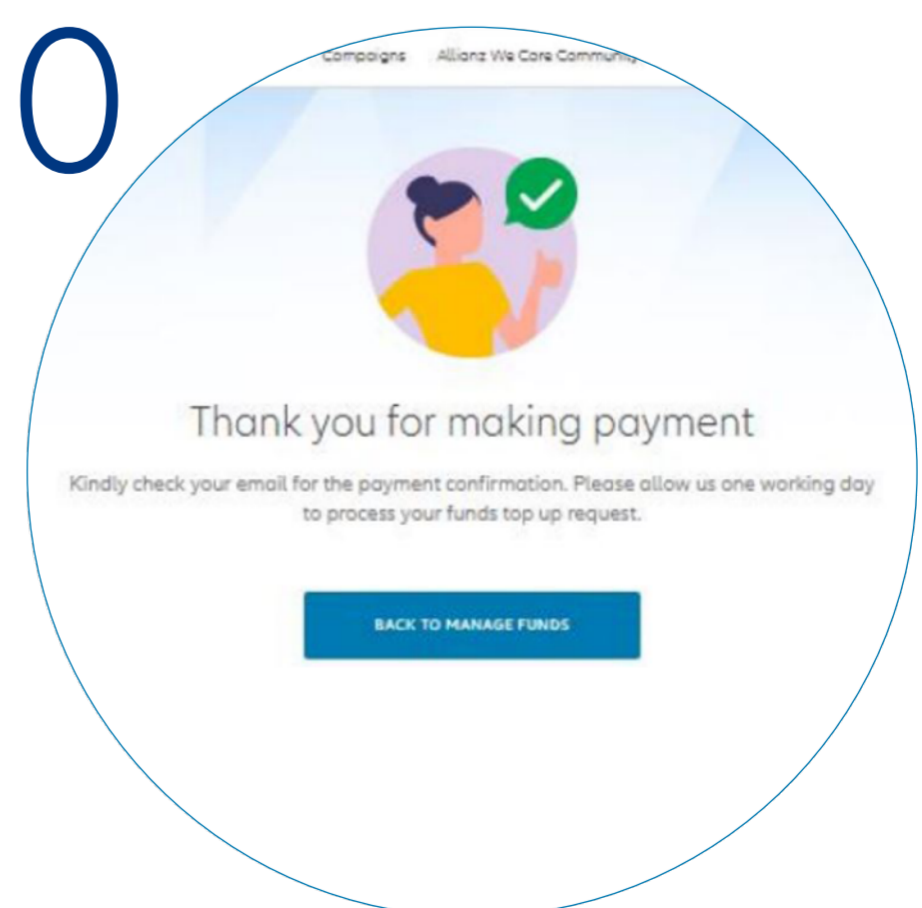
0

Campaigns Allianz We Care Communi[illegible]

Thank you for making payment

Kindly check your email for the payment confirmation. Please allow us one working day to process your funds top up request.

BACK TO MANAGE FUNDS